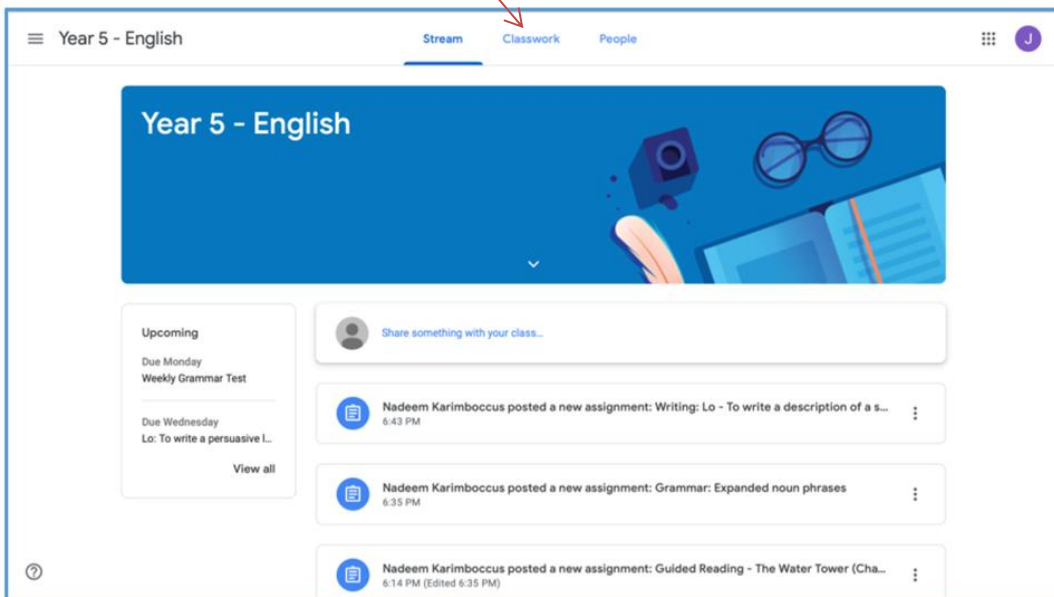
Year 5 - English

Stream Classwork People

J

Year 5 - English

Upcoming

Due Monday
Weekly Grammar Test

Due Wednesday
Lo: To write a persuasive l...

View all

Share something with your class...

Nadeem Karimboccus posted a new assignment: Writing: Lo - To write a description of a s...
6:43 PM

Nadeem Karimboccus posted a new assignment: Grammar: Expanded noun phrases
6:35 PM

Nadeem Karimboccus posted a new assignment: Guided Reading - The Water Tower (Cha...
6:14 PM (Edited 6:35 PM)